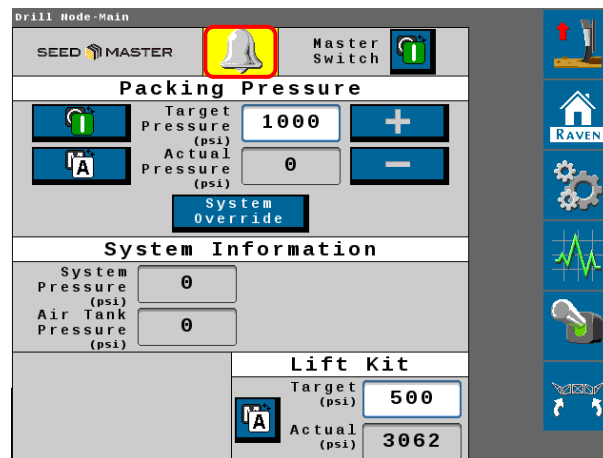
Drill Node-Main

SEED MASTER

Master Switch

Packing Pressure

Target Pressure (psi)

1000

+

A

Actual Pressure (psi)

0

−

System Override

System Information

System Pressure (psi)

0

Air Tank Pressure (psi)

0

Lift Kit

Target (psi)

500

A

Actual (psi)

3062

RAVEN